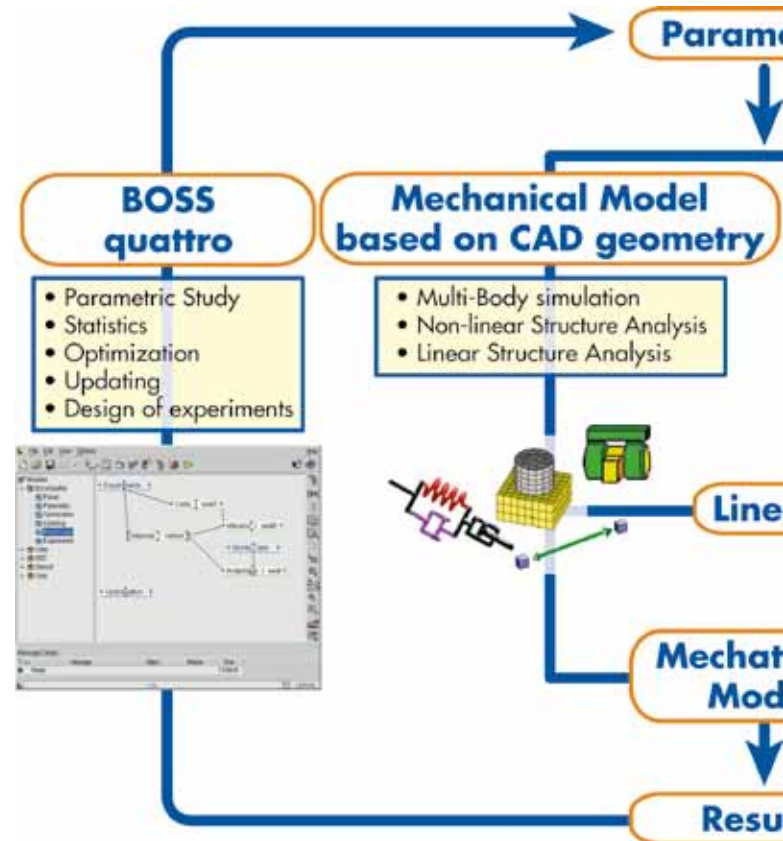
Parame

BOSS quattro

Mechanical Model based on CAD geometry

• Parametric Study
• Statistics
• Optimization
• Updating
• Design of experiments

• Multi-Body simulation
• Non-linear Structure Analysis
• Linear Structure Analysis

Line

Mechat
Mod

Resu